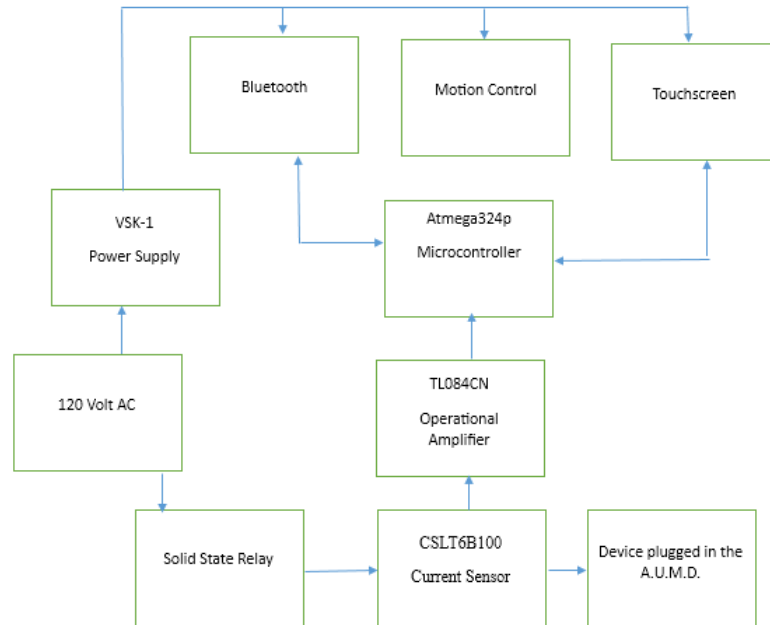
Bluetooth

Motion Control

Touchscreen

VSK-1

Power Supply

Atmega324p

Microcontroller

120 Volt AC

TL084CN

Operational Amplifier

Solid State Relay

CSLT6B100

Current Sensor

Device plugged in the A.U.M.D.